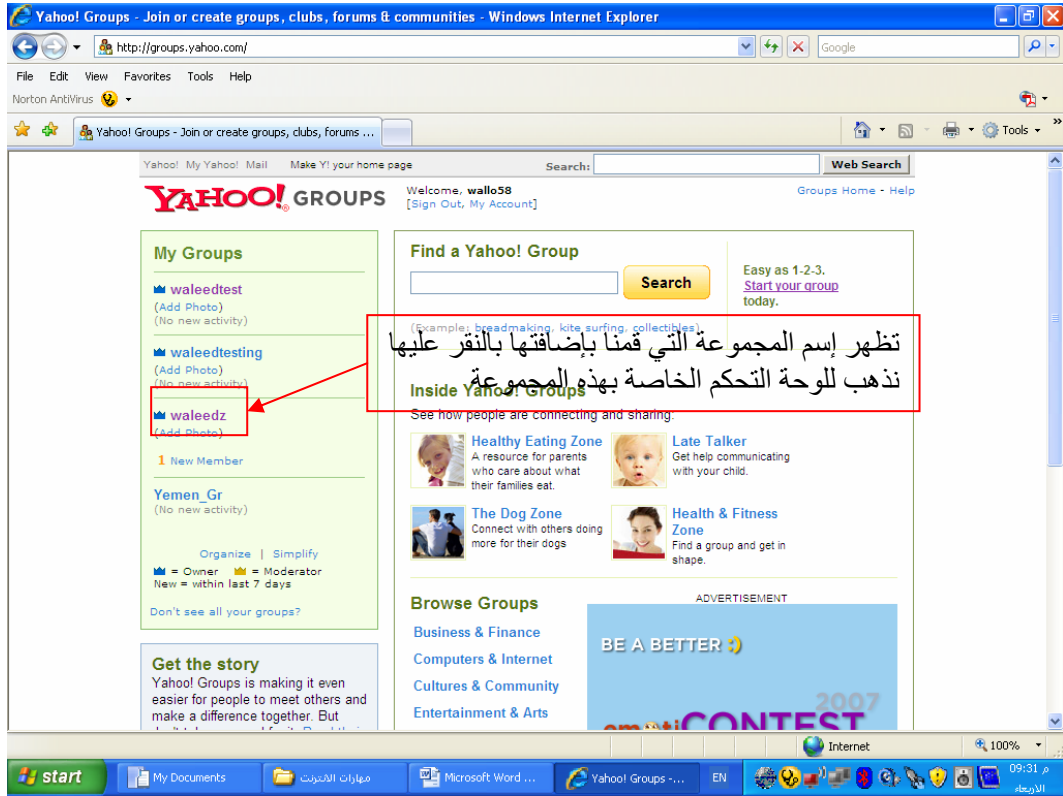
Yahoo! Groups - Join or create groups, clubs, forums & communities - Windows Internet Explorer

http://groups.yahoo.com/

Google

File Edit View Favorites Tools Help

Norton AntiVirus

Yahoo! Groups - Join or create groups, clubs, forums ...

Tools

Yahoo! My Yahoo! Mail Make Y! your home page Search: Web Search

YAHOO! GROUPS

Welcome, wallo58
[Sign Out, My Account]

Groups Home - Help

My Groups

waleedtest
(Add Photo)
(No new activity)

waleedtesting
(Add Photo)
(No new activity)

waleedz
(Add Photo)

1 New Member

Yemen_Gr
(No new activity)

Organize | Simplify

= Owner = Moderator
New = within last 7 days

Don't see all your groups?

Get the story

Yahoo! Groups is making it even easier for people to meet others and make a difference together. But

Find a Yahoo! Group

Search

Easy as 1-2-3.
Start your group today.

(Example: breadmaking, kite surfing, collectibles)

تظهر إسم المجموعة التي قمنا بإضافتها بالنقر عليها نذهب للوحة التحكم الخاصة بهذه المجموعة

Inside Yahoo! Groups

See how people are connecting and sharing.

Healthy Eating Zone
A resource for parents who care about what their families eat.

Late Talker
Get help communicating with your child.

The Dog Zone
Connect with others doing more for their dogs

Health & Fitness Zone
Find a group and get in shape.

Browse Groups

Business & Finance
Computers & Internet
Cultures & Community
Entertainment & Arts

ADVERTISEMENT

BE A BETTER

2007

CONTEST

Internet

100%

start

My Documents

مهارات الانترنت

Microsoft Word ...

Yahoo! Groups -...

EN

09:31 م
الأربعاء